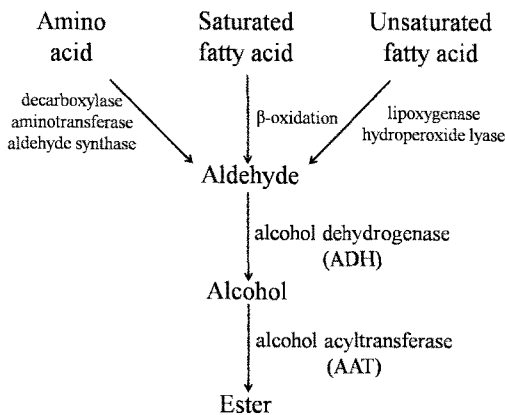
Amino acid

Saturated fatty acid

Unsaturated fatty acid

decarboxylase
aminotransferase
aldehyde synthase

β-oxidation

lipoxygenase
hydroperoxide lyase

Aldehyde

alcohol dehydrogenase (ADH)

Alcohol

alcohol acyltransferase (AAT)

Ester